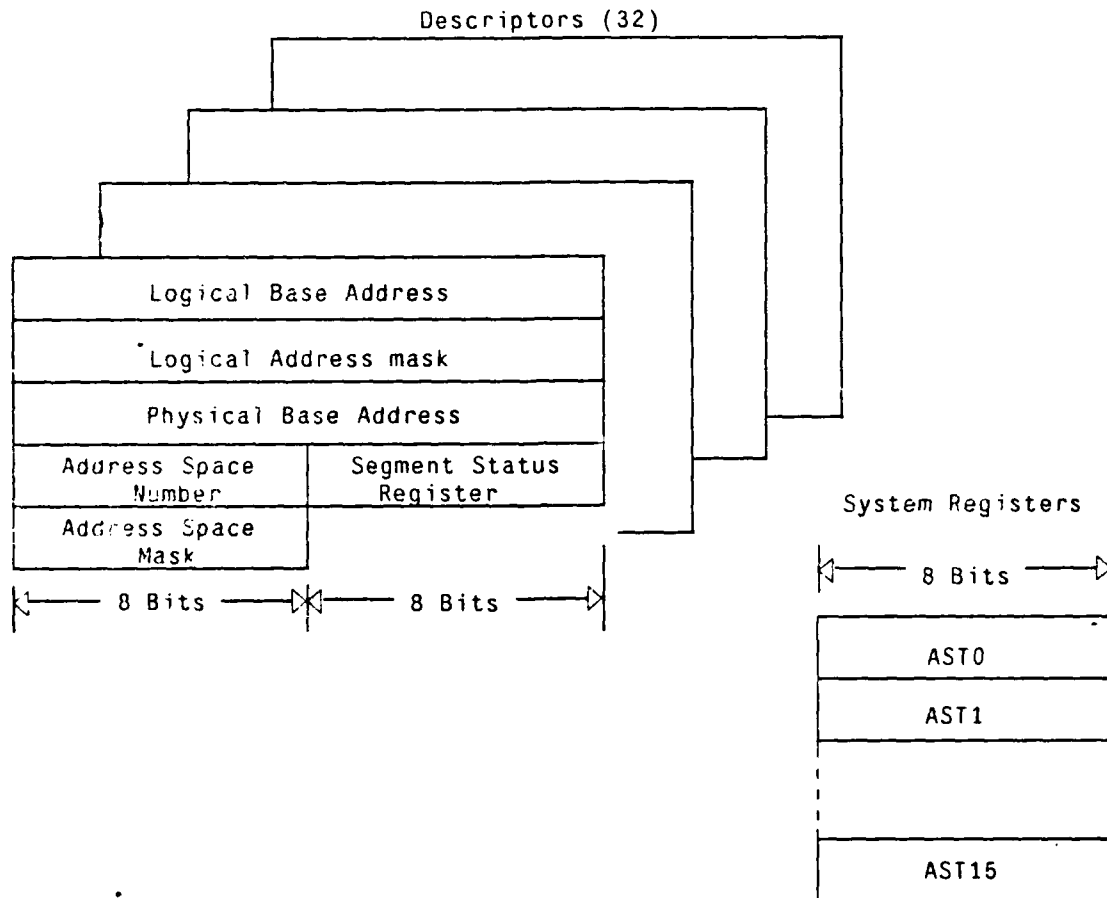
Descriptors (32)

Logical Base Address

Logical Address mask

Physical Base Address

Address Space Number

Segment Status Register

Address Space Mask

8 Bits

8 Bits

System Registers

8 Bits

AST0

AST1

AST15